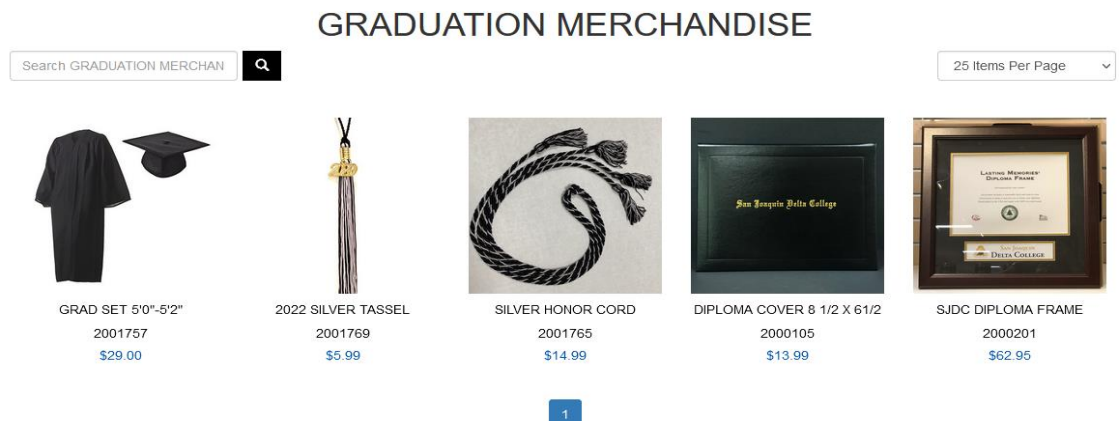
GRADUATION MERCHANDISE

Search GRADUATION MERCHAN

25 Items Per Page

2022

San Joaquin Delta College

LASTING MEMORIES DIPLOMA FRAME

SAN JOAQUIN DELTA COLLEGE

GRAD SET 5'0"-5'2"
2001757
$29.00

2022 SILVER TASSEL
2001769
$5.99

SILVER HONOR CORD
2001765
$14.99

DIPLOMA COVER 8 1/2 X 61/2
2000105
$13.99

SJDC DIPLOMA FRAME
2000201
$62.95

1